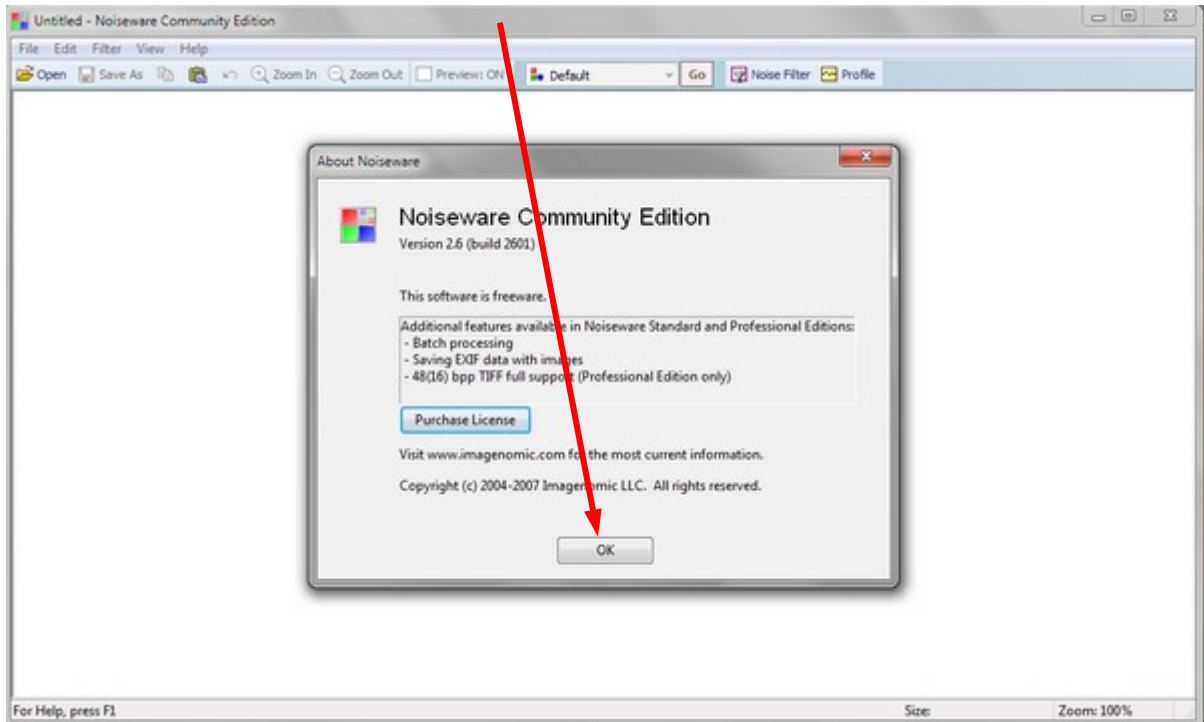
Untitled - Noiseware Community Edition

File Edit Filter View Help

Open Save As Zoom In Zoom Out Preview: ON Default Go Noise Filter Profile

About Noiseware

Noiseware Community Edition
Version 2.6 (build 2601)

This software is freeware.

Additional features available in Noiseware Standard and Professional Editions:
- Batch processing
- Saving EXIF data with images
- 48(16) bpp TIFF full support (Professional Edition only)

Purchase License

Visit www.imagenomic.com for the most current information.

Copyright (c) 2004-2007 Imagenomic LLC. All rights reserved.

OK

For Help, press F1

Size:

Zoom: 100%